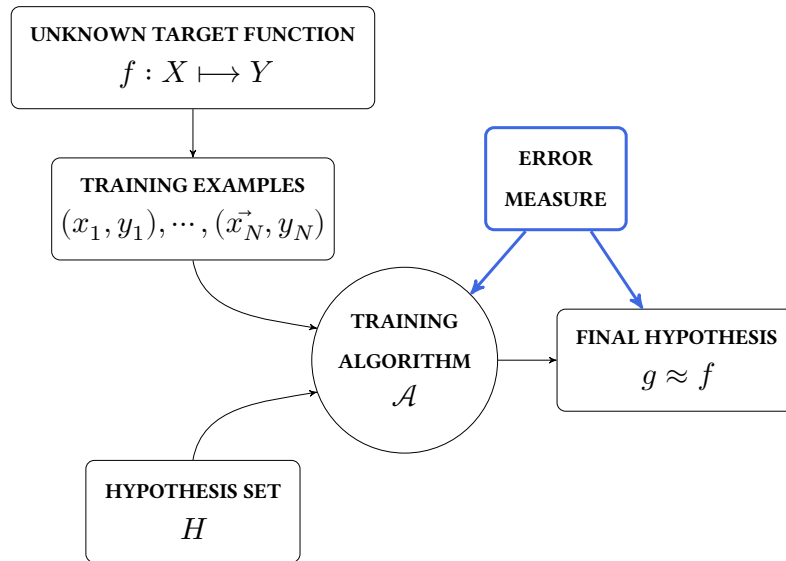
UNKNOWN TARGET FUNCTION
$f : X \longmapsto Y$

ERROR MEASURE

TRAINING EXAMPLES
$(x_1, y_1), \cdots, (\vec{x_N}, y_N)$

TRAINING ALGORITHM
$\mathcal{A}$

FINAL HYPOTHESIS
$g \approx f$

HYPOTHESIS SET
$H$